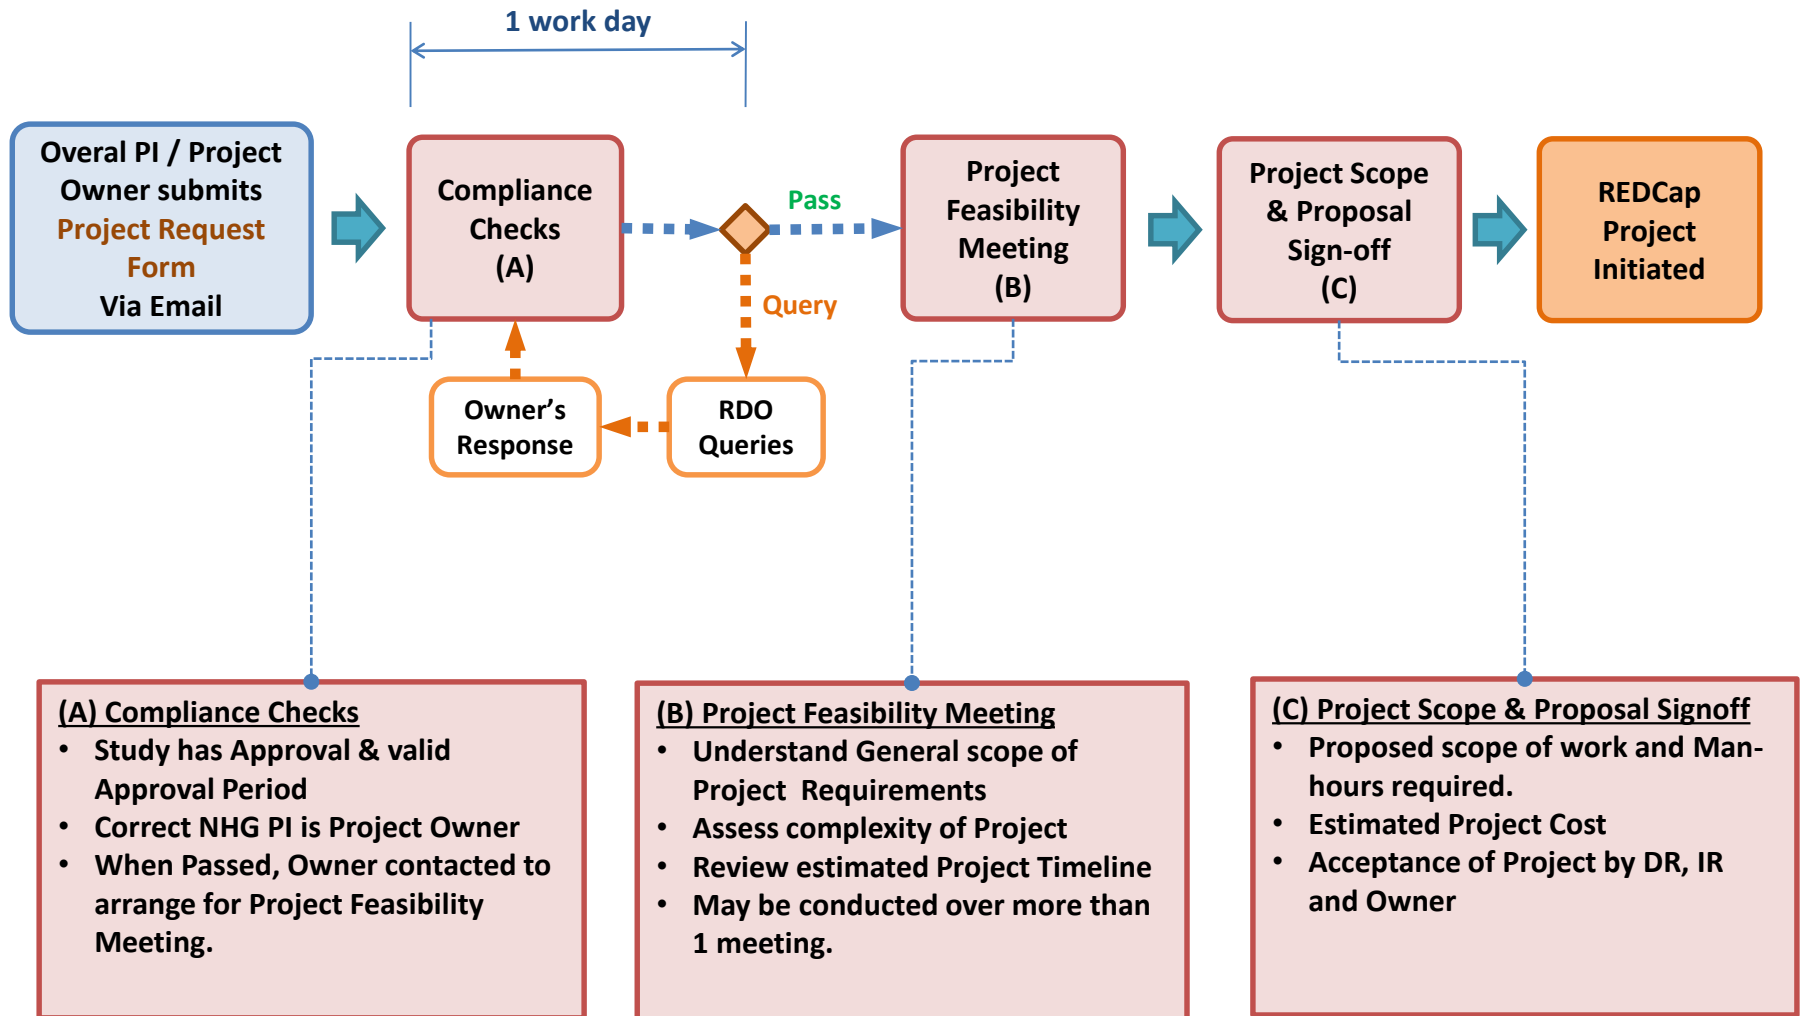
1 work day

Overal PI / Project Owner submits Project Request Form Via Email

Compliance Checks (A)

Pass

Query

Project Feasibility Meeting (B)

Project Scope & Proposal Sign-off (C)

REDCap Project Initiated

Owner's Response

RDO Queries

(A) Compliance Checks
• Study has Approval & valid Approval Period
• Correct NHG PI is Project Owner
• When Passed, Owner contacted to arrange for Project Feasibility Meeting.

(B) Project Feasibility Meeting
• Understand General scope of Project Requirements
• Assess complexity of Project
• Review estimated Project Timeline
• May be conducted over more than 1 meeting.

(C) Project Scope & Proposal Signoff
• Proposed scope of work and Man-hours required.
• Estimated Project Cost
• Acceptance of Project by DR, IR and Owner